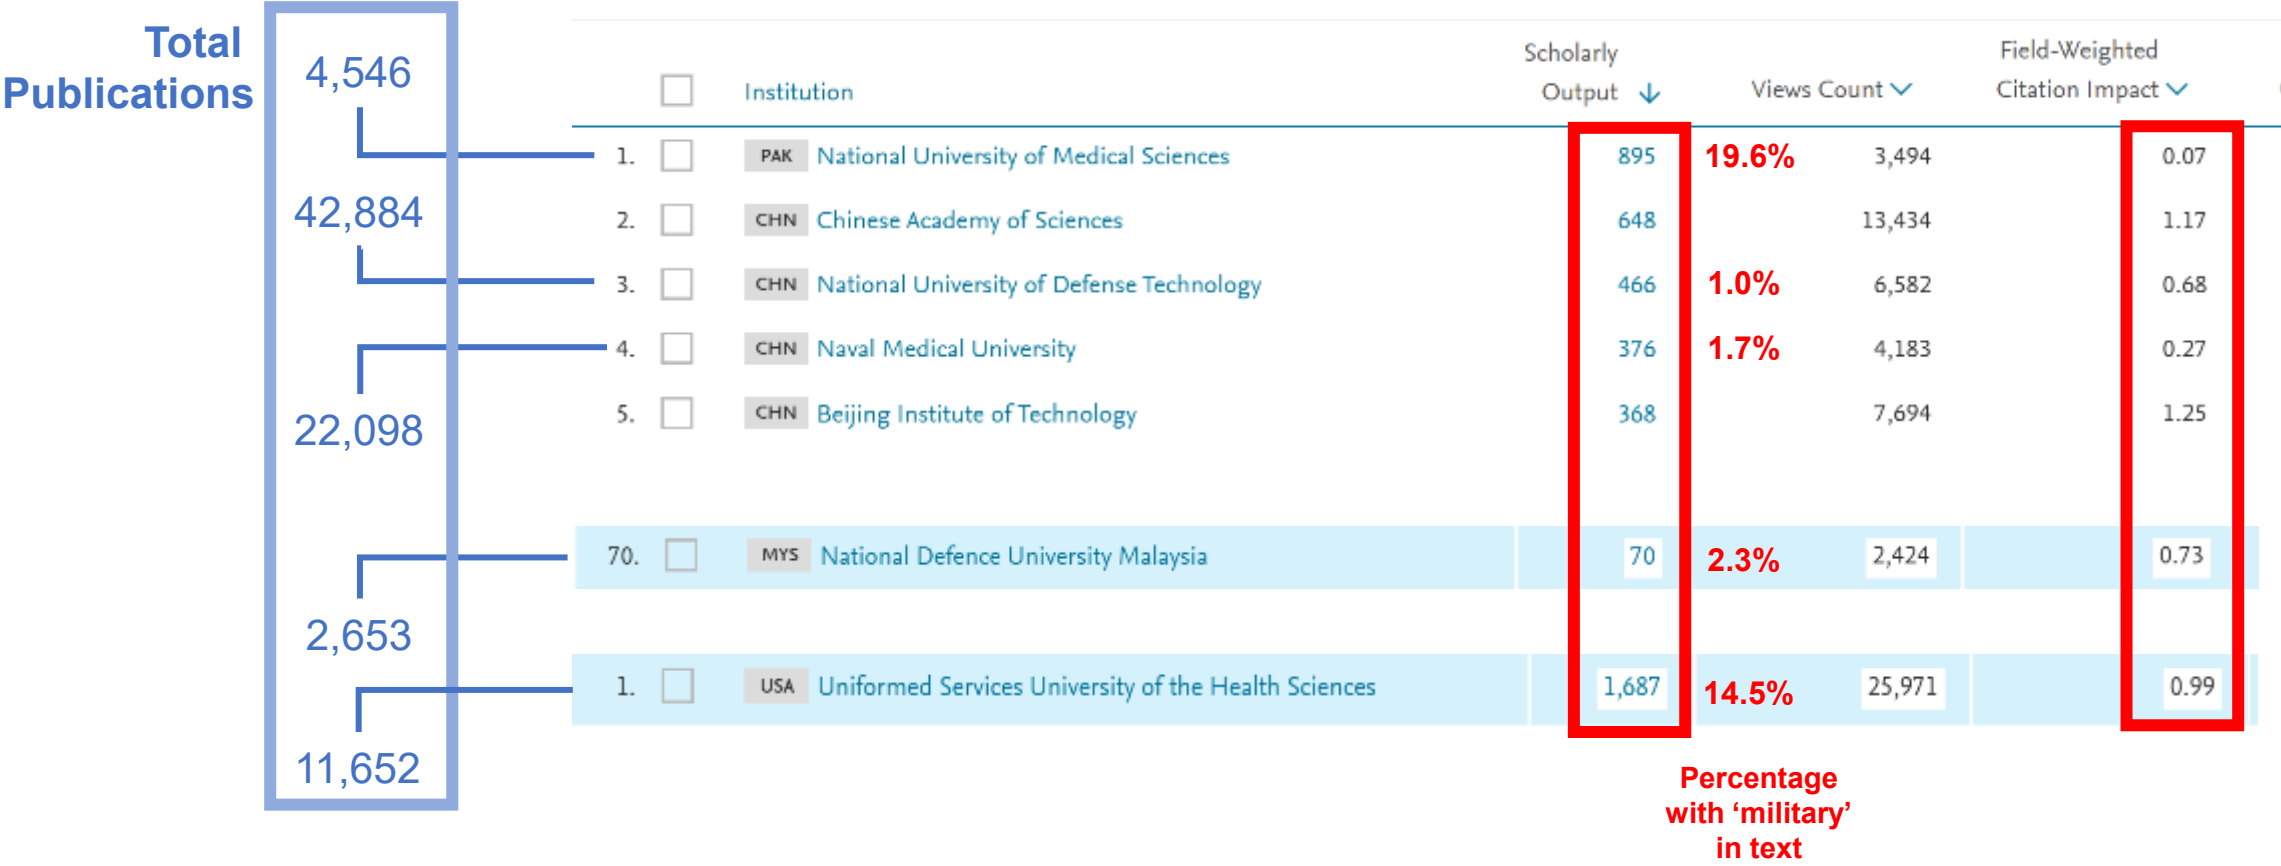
Total Publications

4,546

42,884

22,098

2,653

11,652

| | Institution | Scholarly Output ↓ | | Views Count | Field-Weighted Citation Impact |
|---|---|---|---|---|---|
| 1. | PAK National University of Medical Sciences | 895 | 19.6% | 3,494 | 0.07 |
| 2. | CHN Chinese Academy of Sciences | 648 | | 13,434 | 1.17 |
| 3. | CHN National University of Defense Technology | 466 | 1.0% | 6,582 | 0.68 |
| 4. | CHN Naval Medical University | 376 | 1.7% | 4,183 | 0.27 |
| 5. | CHN Beijing Institute of Technology | 368 | | 7,694 | 1.25 |
| 70. | MYS National Defence University Malaysia | 70 | 2.3% | 2,424 | 0.73 |
| 1. | USA Uniformed Services University of the Health Sciences | 1,687 | 14.5% | 25,971 | 0.99 |

Percentage with ‘military’ in text